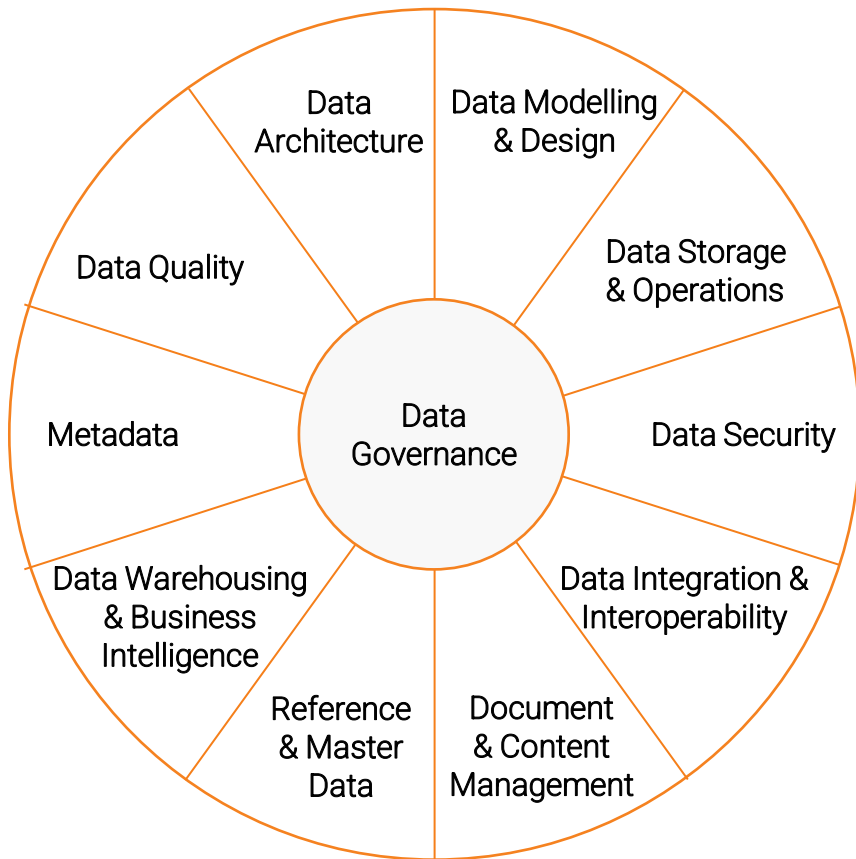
Data Architecture

Data Modelling & Design

Data Storage & Operations

Data Security

Data Integration & Interoperability

Document & Content Management

Reference & Master Data

Data Warehousing & Business Intelligence

Metadata

Data Quality

Data Governance